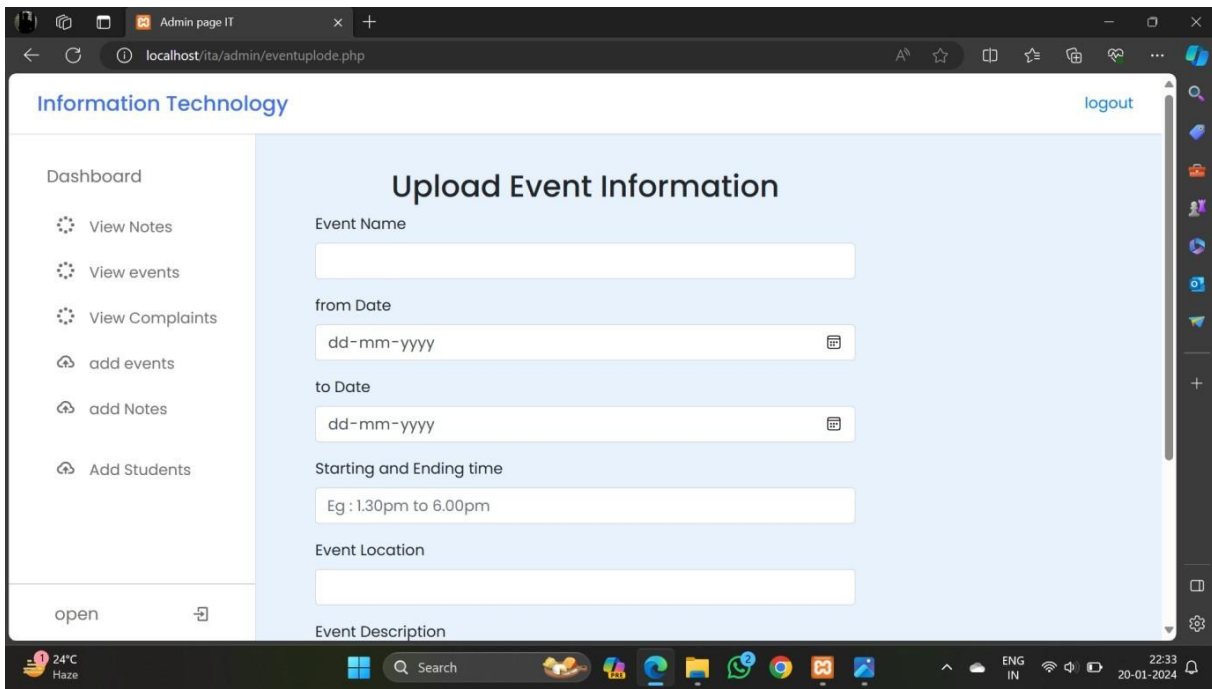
Admin page IT
localhost/ita/admin/eventuplode.php

Information Technology
logout

Dashboard
View Notes
View events
View Complaints
add events
add Notes
Add Students
open

Upload Event Information
Event Name
from Date
dd-mm-yyyy
to Date
dd-mm-yyyy
Starting and Ending time
Eg : 1.30pm to 6.00pm
Event Location
Event Description

24°C
Haze
Search
ENG
IN
22:33
20-01-2024